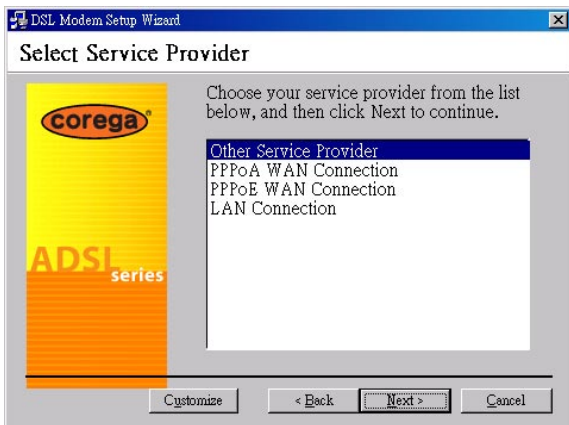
DSL Modem Setup Wizard

Select Service Provider

corega

ADSL series

Choose your service provider from the list below, and then click Next to continue.

Other Service Provider
PPPoA WAN Connection
PPPoE WAN Connection
LAN Connection

Customize

< Back

Next >

Cancel